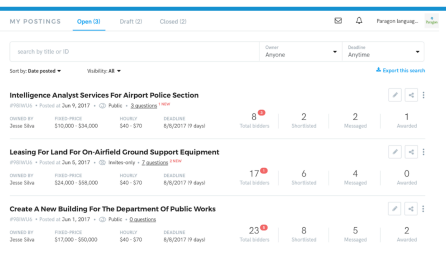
MY POSTINGS Open (3) Draft (2) Closed (2)

Paragon languag...

search by title or ID

Owner
Anyone

Deadline
Anytime

Sort by: Date posted

Visibility: All

Export this search

Intelligence Analyst Services For Airport Police Section

#P8WU6 • Posted at Jun 9, 2017 • Public • 3 questions 1 new

OWNED BY
Jesse Silva

FIXED-PRICE
$10,000 - $34,000

HOURLY
$40 - $70

DEADLINE
8/6/2017 (9 days)

8 2
Total bidders

2
Shortlisted

2
Messaged

1
Awarded

Leasing For Land For On-Airfield Ground Support Equipment

#P8WU6 • Posted at Jun 5, 2017 • Invites-only • 7 questions 3 new

OWNED BY
Jesse Silva

FIXED-PRICE
$24,000 - $58,000

HOURLY
$40 - $70

DEADLINE
8/6/2017 (9 days)

17 2
Total bidders

6
Shortlisted

4
Messaged

0
Awarded

Create A New Building For The Department Of Public Works

#P8WU6 • Posted at Jun 1, 2017 • Public • 0 questions

OWNED BY
Jesse Silva

FIXED-PRICE
$17,000 - $60,000

HOURLY
$40 - $70

DEADLINE
8/6/2017 (9 days)

23 2
Total bidders

8
Shortlisted

5
Messaged

2
Awarded